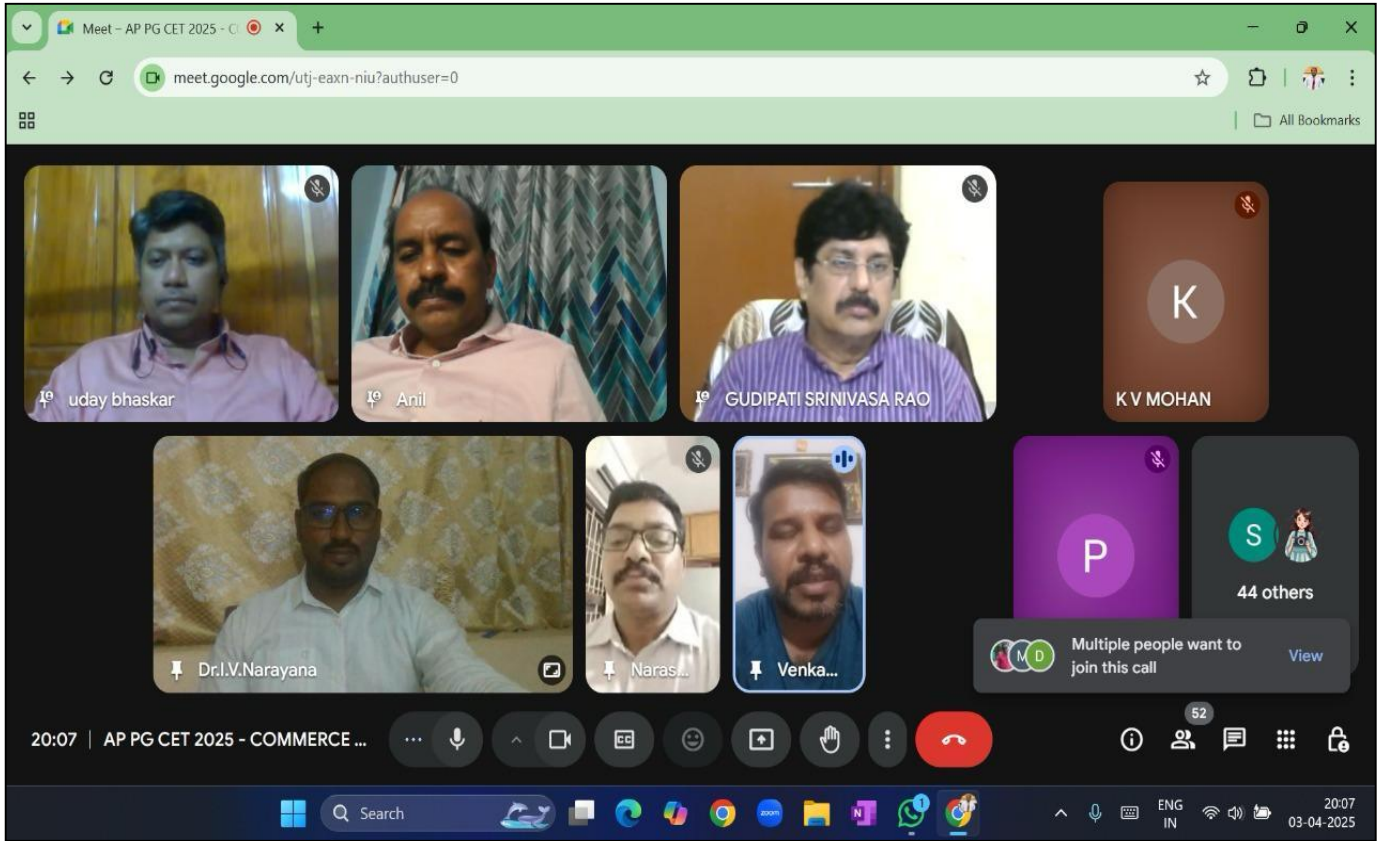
Meet – AP PG CET 2025 - C

meet.google.com/utj-eaxn-niu?authuser=0

All Bookmarks

uday bhaskar

Anil

GUDIPATI SRINIVASA RAO

K

K V MOHAN

Dr.I.V.Narayana

Naras...

Venka...

P

S

44 others

M D Multiple people want to join this call

View

20:07 | AP PG CET 2025 - COMMERCE ...

52

Search

ENG IN

20:07 03-04-2025